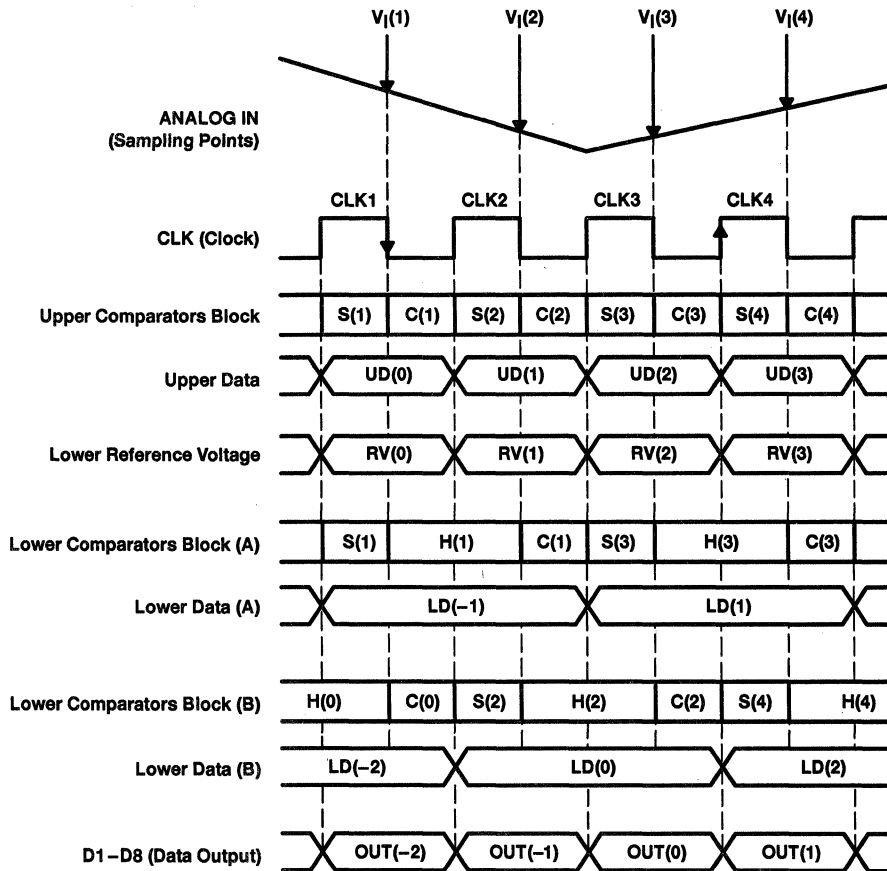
$V_I(1)$ $V_I(2)$ $V_I(3)$ $V_I(4)$

ANALOG IN (Sampling Points)

CLK1 CLK2 CLK3 CLK4

CLK (Clock)

Upper Comparators Block S(1) C(1) S(2) C(2) S(3) C(3) S(4) C(4)

Upper Data UD(0) UD(1) UD(2) UD(3)

Lower Reference Voltage RV(0) RV(1) RV(2) RV(3)

Lower Comparators Block (A) S(1) H(1) C(1) S(3) H(3) C(3)

Lower Data (A) LD(−1) LD(1)

Lower Comparators Block (B) H(0) C(0) S(2) H(2) C(2) S(4) H(4)

Lower Data (B) LD(−2) LD(0) LD(2)

D1 – D8 (Data Output) OUT(−2) OUT(−1) OUT(0) OUT(1)